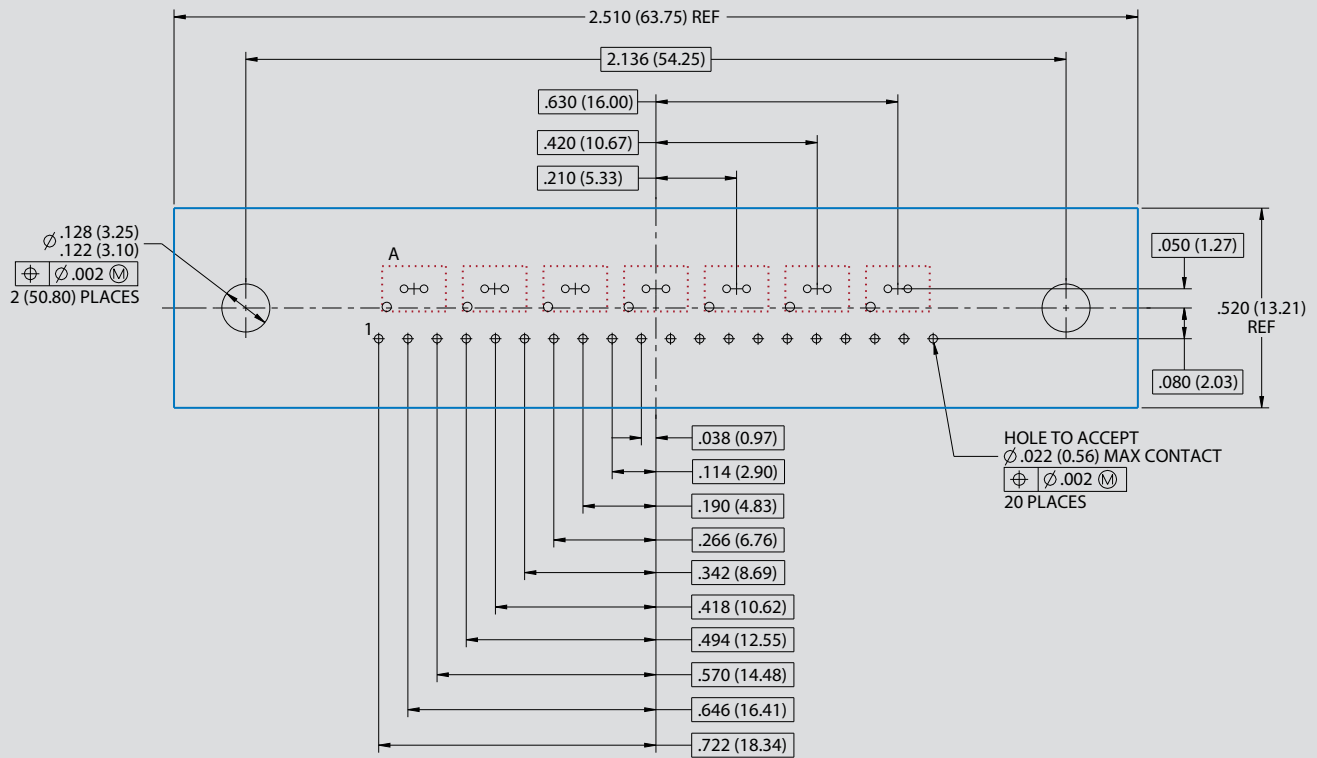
2.510 (63.75) REF

2.136 (54.25)

.630 (16.00)

.420 (10.67)

.210 (5.33)

$\varnothing$ .128 (3.25) .122 (3.10)

| $\oplus$ | $\varnothing$ .002 Ⓜ |
|---|---|

2 (50.80) PLACES

A

1

.050 (1.27)

.520 (13.21) REF

.080 (2.03)

.038 (0.97)

.114 (2.90)

.190 (4.83)

.266 (6.76)

.342 (8.69)

.418 (10.62)

.494 (12.55)

.570 (14.48)

.646 (16.41)

.722 (18.34)

HOLE TO ACCEPT
$\varnothing$ .022 (0.56) MAX CONTACT

| $\oplus$ | $\varnothing$ .002 Ⓜ |
|---|---|

20 PLACES